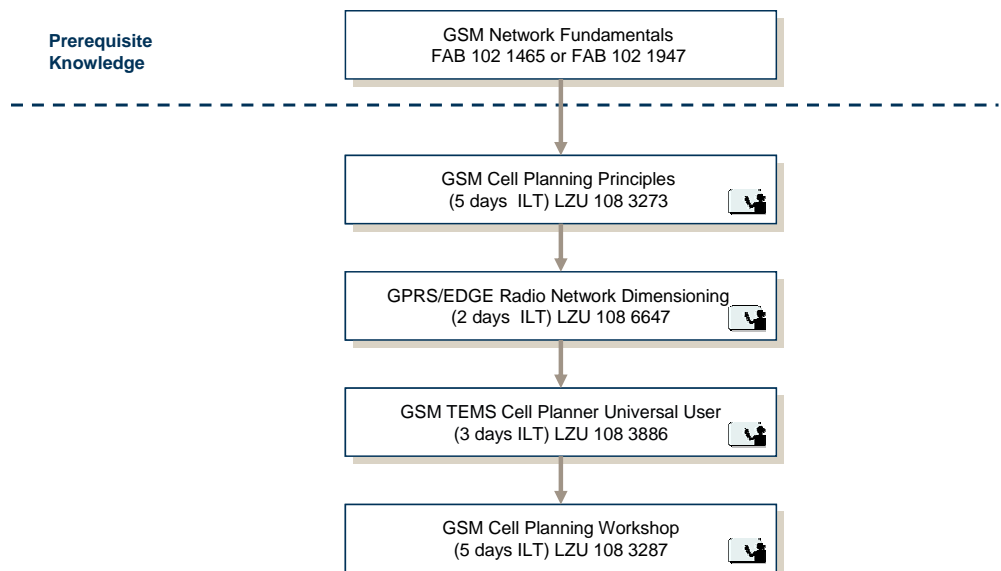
Prerequisite Knowledge

GSM Network Fundamentals
FAB 102 1465 or FAB 102 1947

GSM Cell Planning Principles
(5 days ILT) LZU 108 3273

GPRS/EDGE Radio Network Dimensioning
(2 days ILT) LZU 108 6647

GSM TEMS Cell Planner Universal User
(3 days ILT) LZU 108 3886

GSM Cell Planning Workshop
(5 days ILT) LZU 108 3287